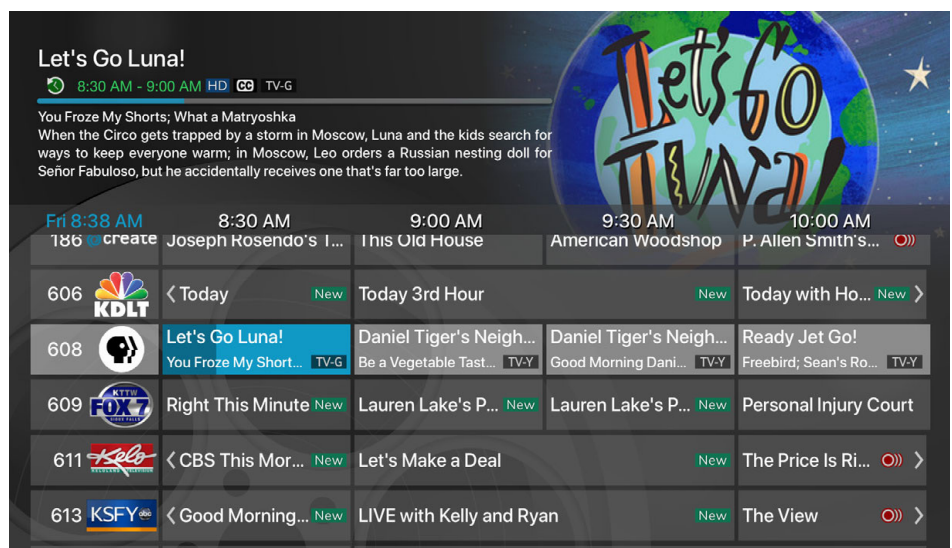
Let's Go Luna!
8:30 AM - 9:00 AM HD CC TV-G
You Froze My Shorts; What a Matryoshka
When the Circo gets trapped by a storm in Moscow, Luna and the kids search for ways to keep everyone warm; in Moscow, Leo orders a Russian nesting doll for Señor Fabuloso, but he accidentally receives one that's far too large.

Let's Go Luna!

| Fri 8:38 AM | 8:30 AM | 9:00 AM | 9:30 AM | 10:00 AM |
|---|---|---|---|---|
| 186 create | Joseph Rosendo's T... | This Old House | American Woodshop | P. Allen Smith's... |
| 606 KDLT | Today New | Today 3rd Hour New | | Today with Ho... New |
| 608 | Let's Go Luna! You Froze My Short... TV-G | Daniel Tiger's Neigh... Be a Vegetable Tast... TV-Y | Daniel Tiger's Neigh... Good Morning Dani... TV-Y | Ready Jet Go! Freebird; Sean's Ro... TV-Y |
| 609 KTTW FOX 7 | Right This Minute New | Lauren Lake's P... New | Lauren Lake's P... New | Personal Injury Court |
| 611 Kelo | CBS This Mor... New | Let's Make a Deal New | | The Price Is Ri... |
| 613 KSFY abc | Good Morning... New | LIVE with Kelly and Ryan New | | The View |